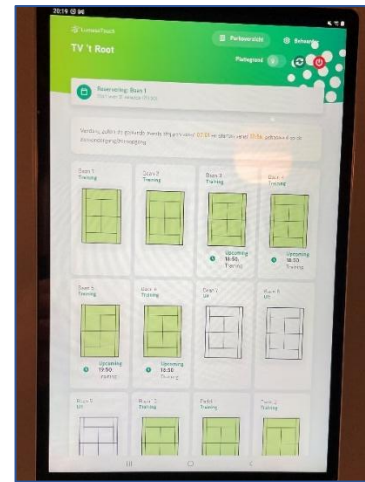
20:19

TV 't Root

Parkoverzicht

Beheer

Reservering: Baan 1

Baan 1
Training

Baan 2
Training

Baan 3
Training

Upcoming
18:30
Training

Baan 4
Training

Upcoming
18:30
Training

Baan 5
Training

Upcoming
18:30
Training

Baan 6
Training

Upcoming
18:30
Training

Baan 7
Vrij

Baan 8
Vrij

Baan 9
Vrij

Baan 10
Training

Padel
Training

Padel
Training